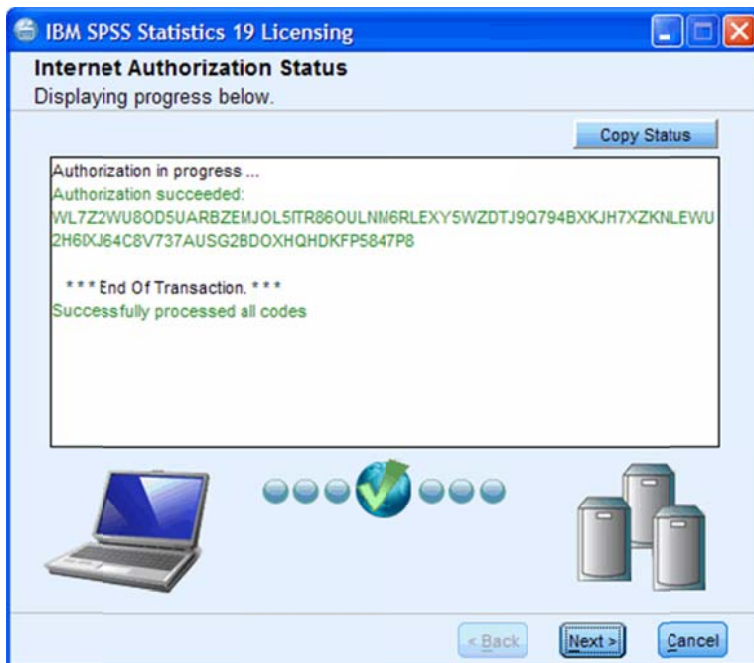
IBM SPSS Statistics 19 Licensing

Internet Authorization Status

Displaying progress below.

Copy Status

Authorization in progress ...
Authorization succeeded:
WL7Z2WU8OD5UARBZEMJOL5ITR86OULNM6RLEXY5WZDTJ9Q794BXKJH7XZKNLEWU2H6IXJ64C8V737AUSG2BDOXHQHDKFP5847P8

* * * End Of Transaction. * * *
Successfully processed all codes

< Back

Next >

Cancel